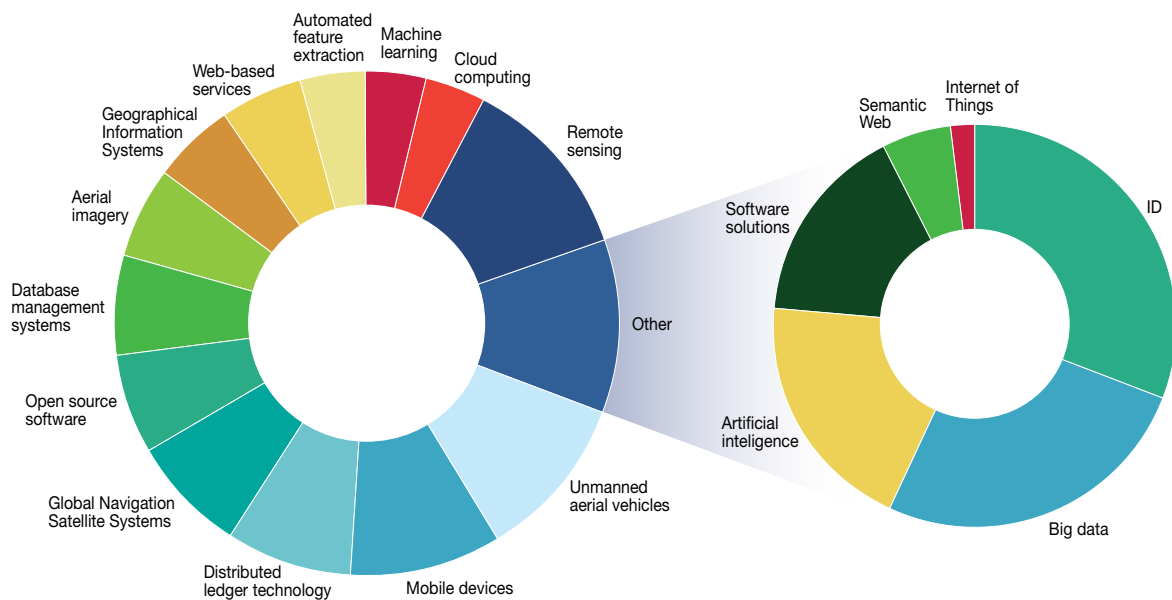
Automated feature extraction

Machine learning

Cloud computing

Remote sensing

Web-based services

Geographical Information Systems

Aerial imagery

Database management systems

Open source software

Global Navigation Satellite Systems

Distributed ledger technology

Mobile devices

Unmanned aerial vehicles

Other

Semantic Web

Internet of Things

Software solutions

ID

Artificial inteligence

Big data